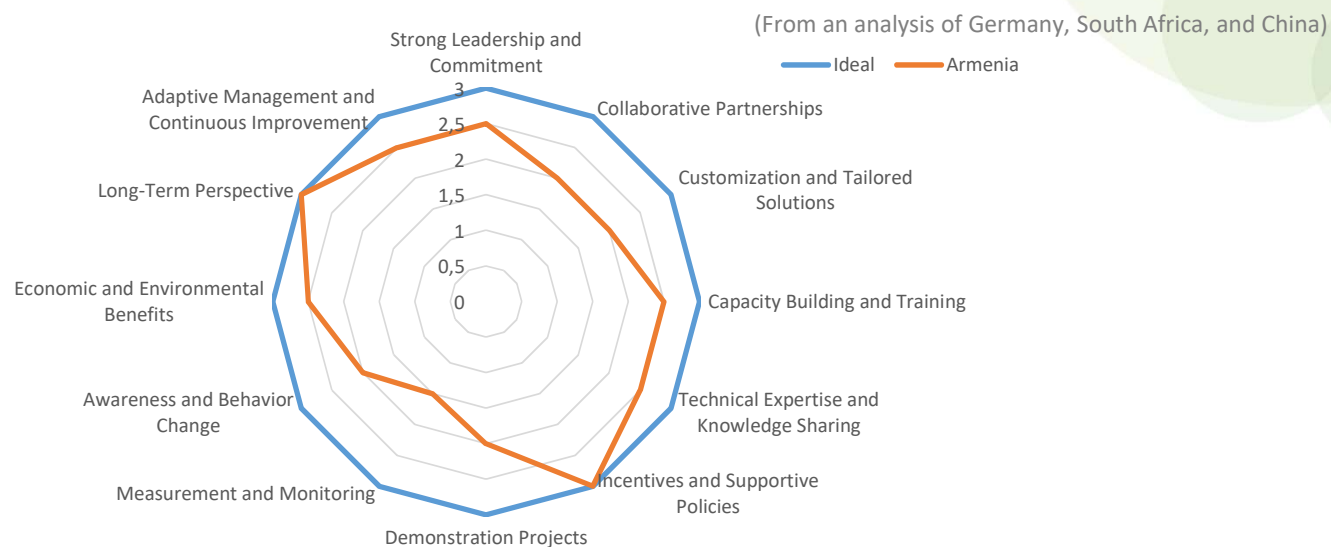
(From an analysis of Germany, South Africa, and China)

Ideal
Armenia

Strong Leadership and Commitment
Collaborative Partnerships
Customization and Tailored Solutions
Capacity Building and Training
Technical Expertise and Knowledge Sharing
Incentives and Supportive Policies
Demonstration Projects
Measurement and Monitoring
Awareness and Behavior Change
Economic and Environmental Benefits
Long-Term Perspective
Adaptive Management and Continuous Improvement

3
2,5
2
1,5
1
0,5
0